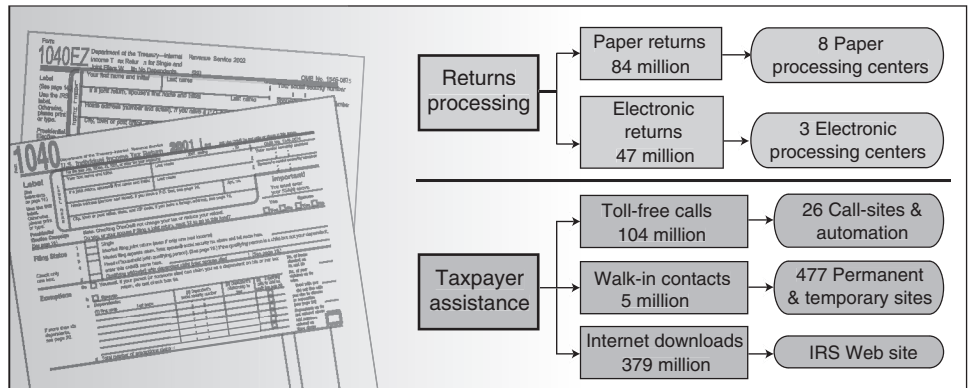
Returns processing

Paper returns 84 million

8 Paper processing centers

Electronic returns 47 million

3 Electronic processing centers

Taxpayer assistance

Toll-free calls 104 million

26 Call-sites & automation

Walk-in contacts 5 million

477 Permanent & temporary sites

Internet downloads 379 million

IRS Web site

Form 1040EZ Department of the Treasury—Internal Revenue Service 2002

1040 2001

Label

Filing Status

Exemptions